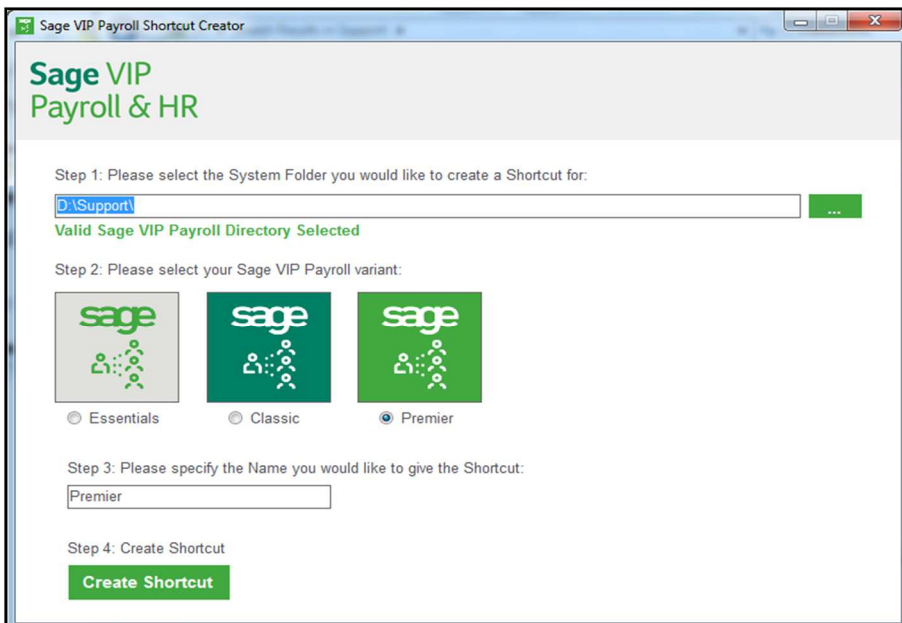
Sage VIP Payroll Shortcut Creator

Sage VIP
Payroll & HR

Step 1: Please select the System Folder you would like to create a Shortcut for:

D:\Support\

...

Valid Sage VIP Payroll Directory Selected

Step 2: Please select your Sage VIP Payroll variant:

sage

sage

sage

Essentials

Classic

Premier

Step 3: Please specify the Name you would like to give the Shortcut:

Premier

Step 4: Create Shortcut

Create Shortcut